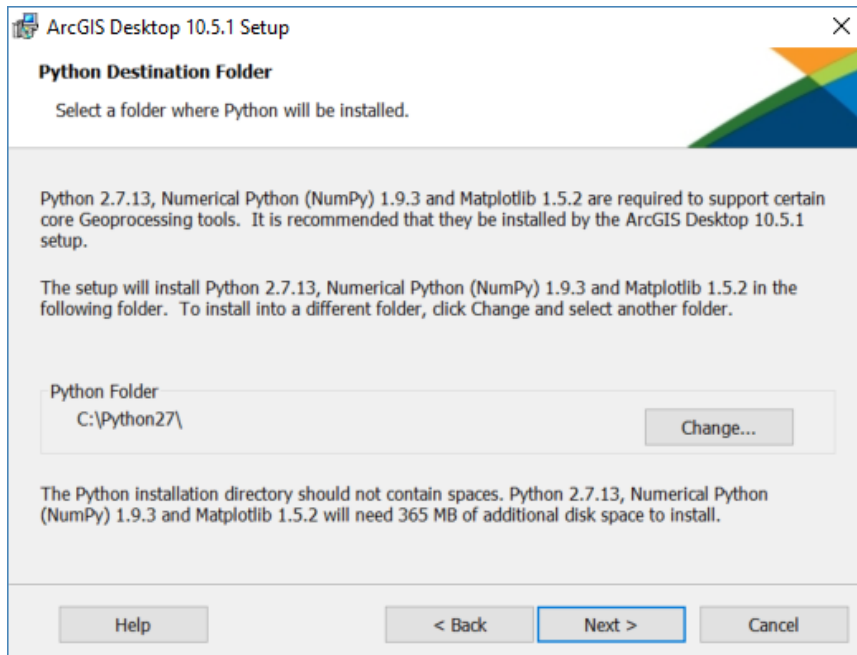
ArcGIS Desktop 10.5.1 Setup

Python Destination Folder

Select a folder where Python will be installed.

Python 2.7.13, Numerical Python (NumPy) 1.9.3 and Matplotlib 1.5.2 are required to support certain core Geoprocessing tools. It is recommended that they be installed by the ArcGIS Desktop 10.5.1 setup.

The setup will install Python 2.7.13, Numerical Python (NumPy) 1.9.3 and Matplotlib 1.5.2 in the following folder. To install into a different folder, click Change and select another folder.

Python Folder

C:\Python27\

Change...

The Python installation directory should not contain spaces. Python 2.7.13, Numerical Python (NumPy) 1.9.3 and Matplotlib 1.5.2 will need 365 MB of additional disk space to install.

Help

< Back

Next >

Cancel